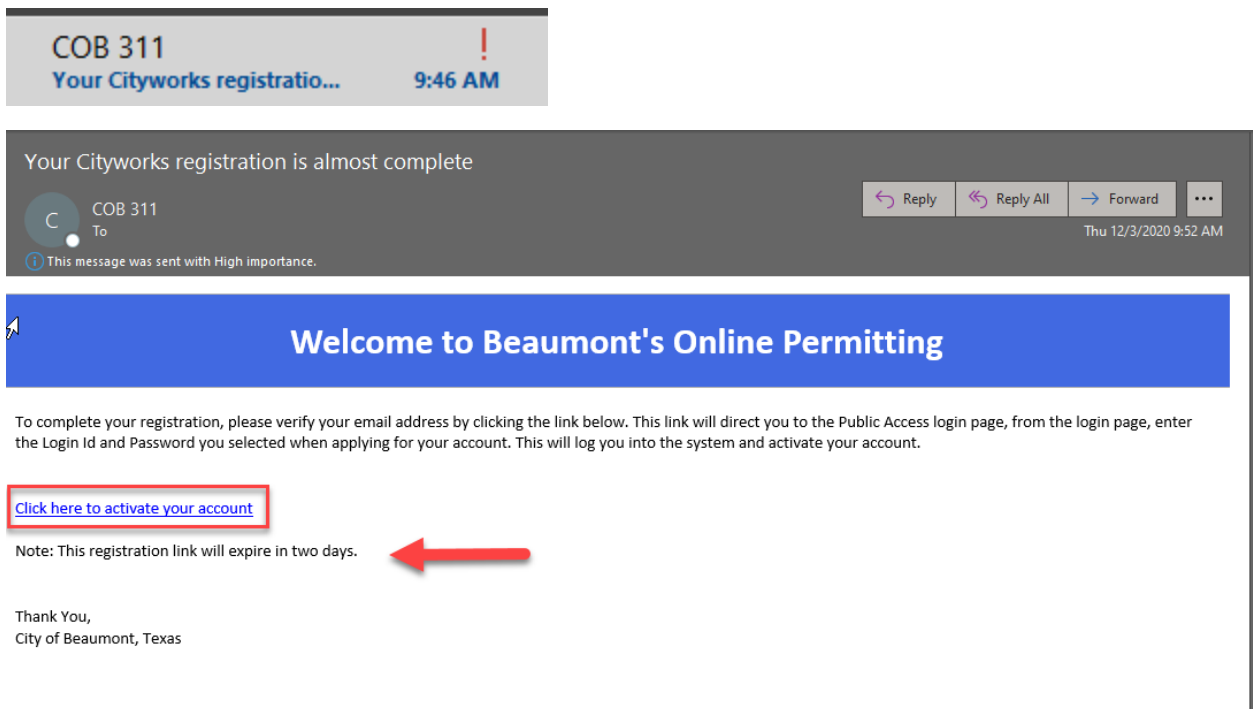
COB 311
!
Your Cityworks registratio... 9:46 AM

Your Cityworks registration is almost complete

C
COB 311
To

Reply
Reply All
Forward
...

Thu 12/3/2020 9:52 AM

This message was sent with High importance.

Welcome to Beaumont's Online Permitting

To complete your registration, please verify your email address by clicking the link below. This link will direct you to the Public Access login page, from the login page, enter the Login Id and Password you selected when applying for your account. This will log you into the system and activate your account.

Click here to activate your account

Note: This registration link will expire in two days.

Thank You,
City of Beaumont, Texas